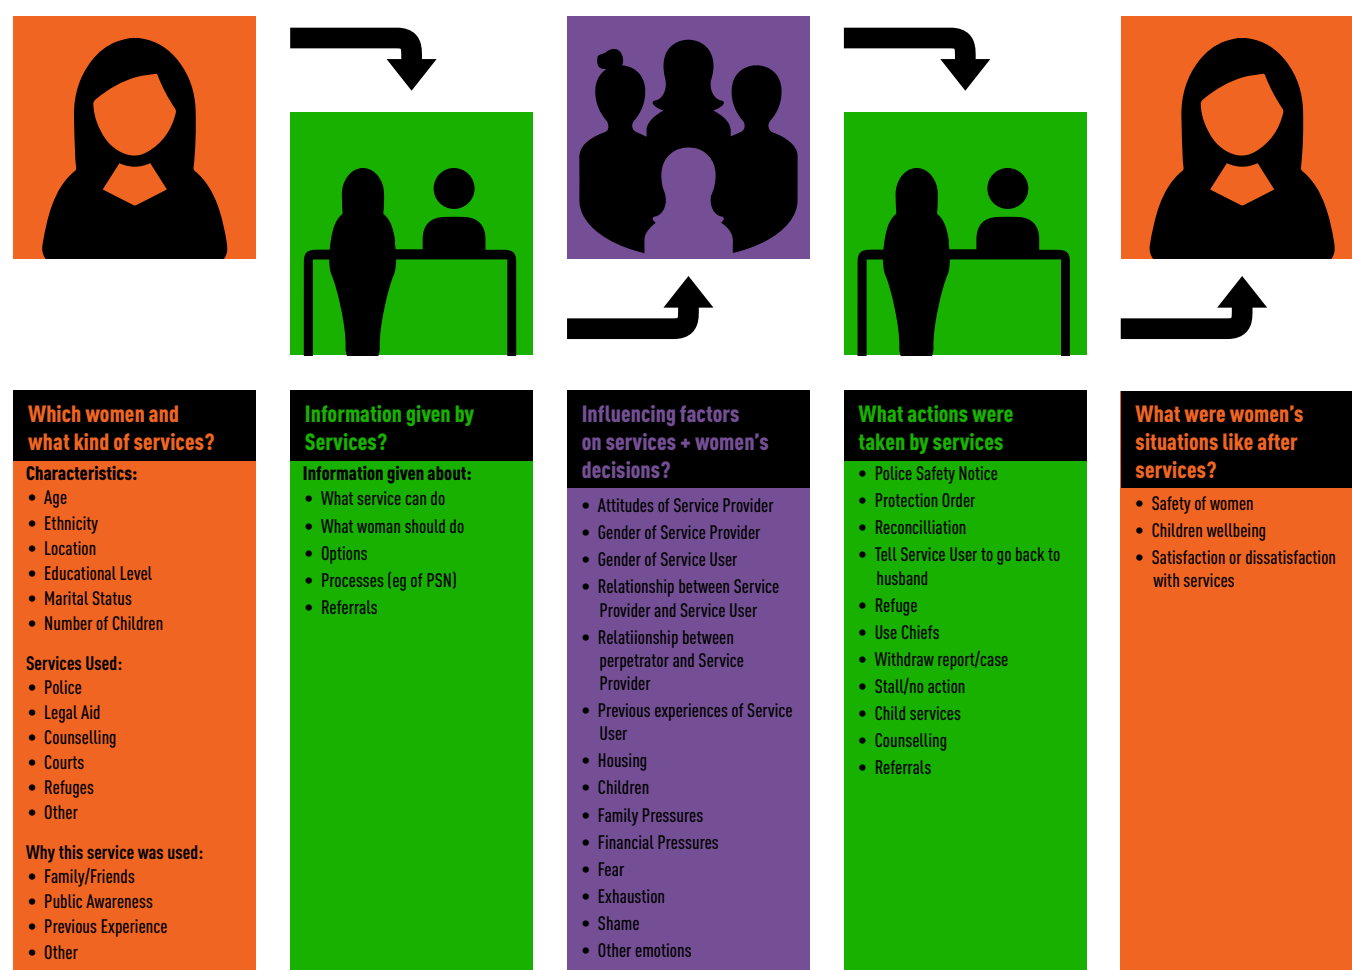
Which women and what kind of services?

Characteristics:
- Age
- Ethnicity
- Location
- Educational Level
- Marital Status
- Number of Children

Services Used:
- Police
- Legal Aid
- Counselling
- Courts
- Refuges
- Other

Why this service was used:
- Family/Friends
- Public Awareness
- Previous Experience
- Other

Information given by Services?

Information given about:
- What service can do
- What woman should do
- Options
- Processes (eg of PSN)
- Referrals

Influencing factors on services + women's decisions?

- Attitudes of Service Provider
- Gender of Service Provider
- Gender of Service User
- Relationship between Service Provider and Service User
- Relatiionship between perpetrator and Service Provider
- Previous experiences of Service User
- Housing
- Children
- Family Pressures
- Financial Pressures
- Fear
- Exhaustion
- Shame
- Other emotions

What actions were taken by services

- Police Safety Notice
- Protection Order
- Reconcilliation
- Tell Service User to go back to husband
- Refuge
- Use Chiefs
- Withdraw report/case
- Stall/no action
- Child services
- Counselling
- Referrals

What were women's situations like after services?

- Safety of women
- Children wellbeing
- Satisfaction or dissatisfaction with services